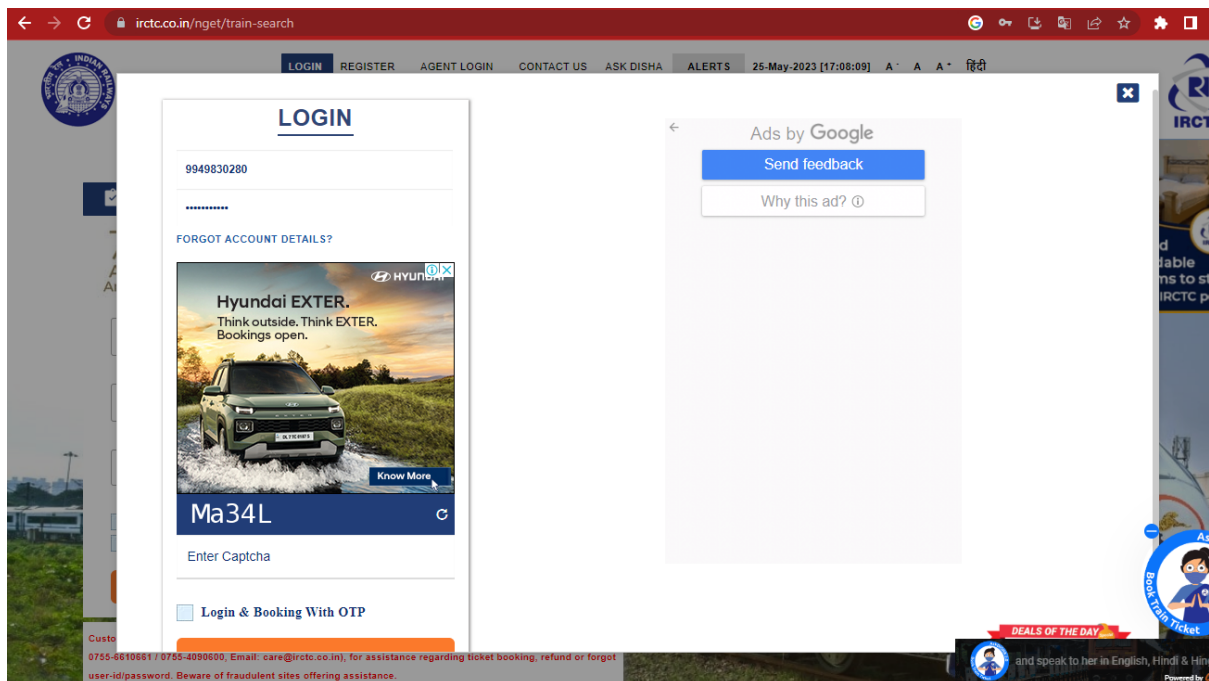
irctc.co.in/nget/train-search

LOGIN REGISTER AGENT LOGIN CONTACT US ASK DISHA ALERTS 25-May-2023 [17:08:09] A⁻ A A⁺ हिंदी

LOGIN

9949830280

•••••••••••

FORGOT ACCOUNT DETAILS?

HYUNDAI

Hyundai EXTER.
Think outside. Think EXTER.
Bookings open.

Know More

Ma34L

Enter Captcha

Login & Booking With OTP

Ads by Google

Send feedback

Why this ad? ⓘ

IRCT

d
dable
ns to st
IRCTC p

Custo
0755-6610661 / 0755-4090600, Email: care@irctc.co.in), for assistance regarding ticket booking, refund or forgot user-id/password. Beware of fraudulent sites offering assistance.

DEALS OF THE DAY

and speak to her in English, Hindi & Hin

Book Train Ticket

Powered by